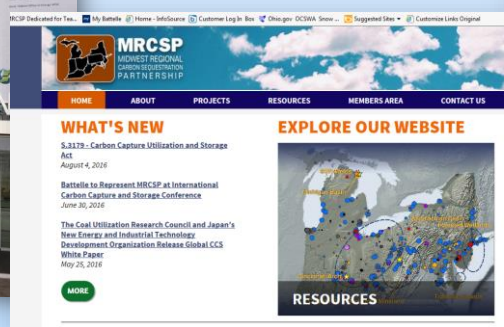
MRCSP Dedicated for Tea... My Battelle Home - InfoSource Customer Log In Box Ohio.gov OCSWA Snow ... Suggested Sites ▾ Customize Links Original

MRCSP
MIDWEST REGIONAL CARBON SEQUESTRATION PARTNERSHIP

HOME ABOUT PROJECTS RESOURCES MEMBERS AREA CONTACT US

WHAT'S NEW

S.3179 - Carbon Capture Utilization and Storage Act
August 4, 2016

Battelle to Represent MRCSP at International Carbon Capture and Storage Conference
June 30, 2016

The Coal Utilization Research Council and Japan's New Energy and Industrial Technology Development Organization Release Global CCS White Paper
May 25, 2016

MORE

EXPLORE OUR WEBSITE

RESOURCES